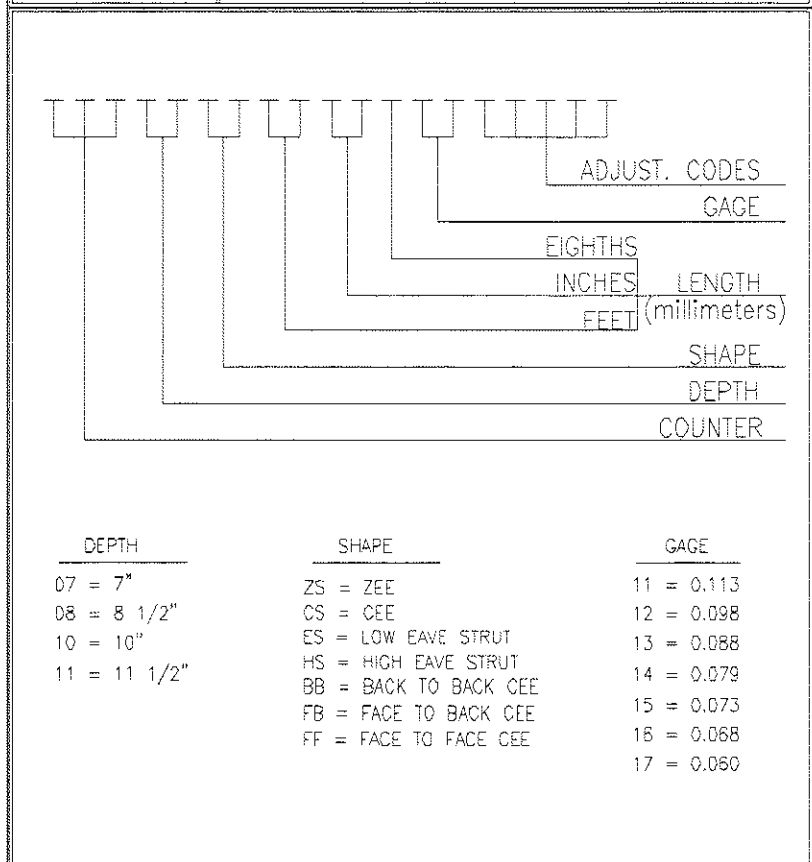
ADJUST. CODES
GAGE
EIGHTHS
INCHES LENGTH
FEET (millimeters)
SHAPE
DEPTH
COUNTER

DEPTH
07 = 7"
08 = 8 1/2"
10 = 10"
11 = 11 1/2"

SHAPE
ZS = ZEE
CS = CEE
ES = LOW EAVE STRUT
HS = HIGH EAVE STRUT
BB = BACK TO BACK CEE
FB = FACE TO BACK CEE
FF = FACE TO FACE CEE

GAGE
11 = 0.113
12 = 0.098
13 = 0.088
14 = 0.079
15 = 0.073
16 = 0.068
17 = 0.060